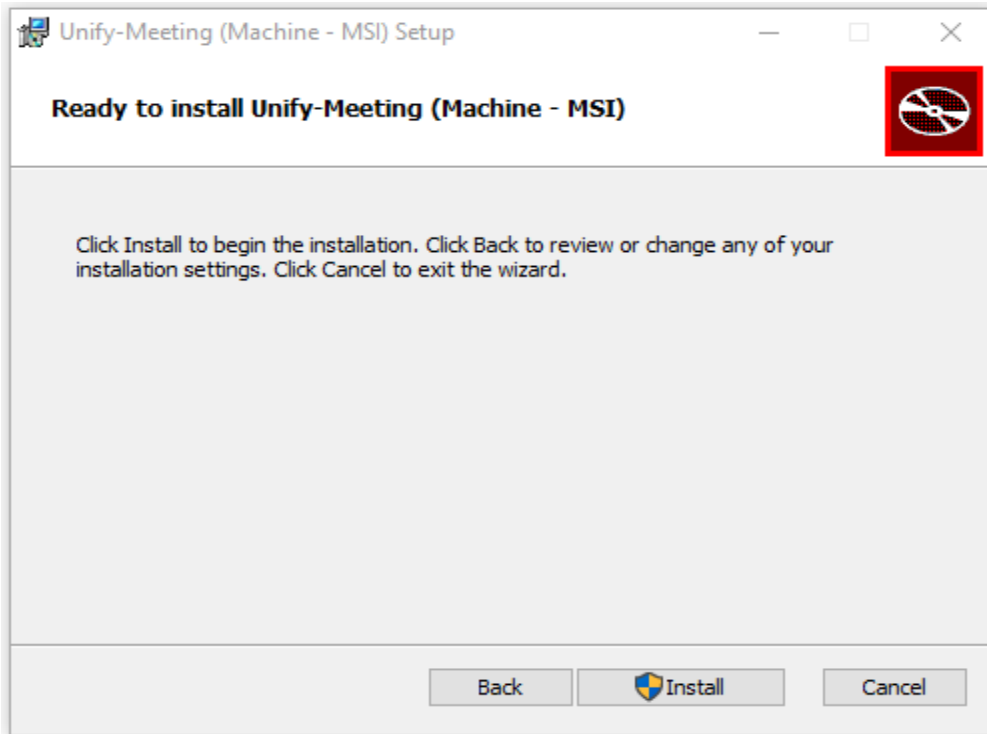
Unify-Meeting (Machine - MSI) Setup

Ready to install Unify-Meeting (Machine - MSI)

Click Install to begin the installation. Click Back to review or change any of your installation settings. Click Cancel to exit the wizard.

Back
Install
Cancel